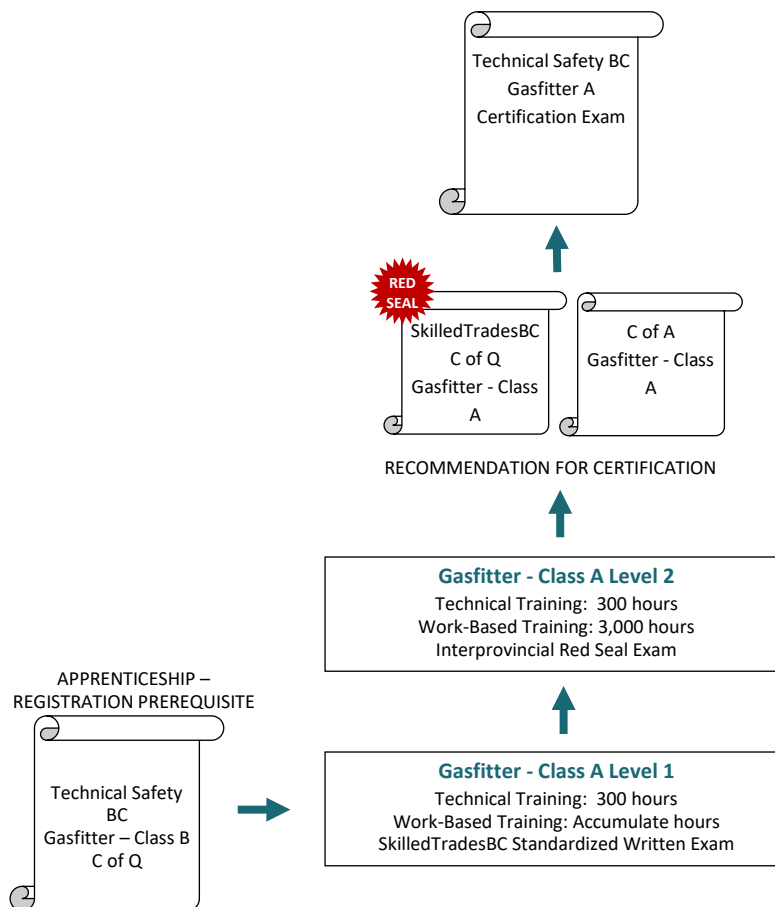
Technical Safety BC
Gasfitter A
Certification Exam

RED SEAL

SkilledTradesBC
C of Q
Gasfitter - Class A

C of A
Gasfitter - Class A

RECOMMENDATION FOR CERTIFICATION

Gasfitter - Class A Level 2
Technical Training: 300 hours
Work-Based Training: 3,000 hours
Interprovincial Red Seal Exam

APPRENTICESHIP – REGISTRATION PREREQUISITE

Technical Safety BC
Gasfitter – Class B
C of Q

Gasfitter - Class A Level 1
Technical Training: 300 hours
Work-Based Training: Accumulate hours
SkilledTradesBC Standardized Written Exam